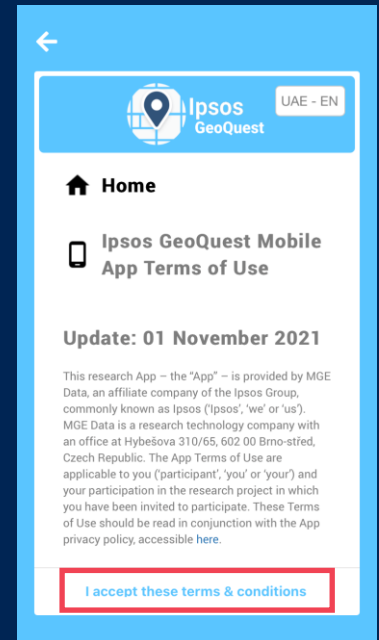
Ipsos GeoQuest

UAE - EN

Home

Ipsos GeoQuest Mobile App Terms of Use

Update: 01 November 2021

This research App – the "App" – is provided by MGE Data, an affiliate company of the Ipsos Group, commonly known as Ipsos ('Ipsos', 'we' or 'us'). MGE Data is a research technology company with an office at Hybešova 310/65, 602 00 Brno-střed, Czech Republic. The App Terms of Use are applicable to you ('participant', 'you' or 'your') and your participation in the research project in which you have been invited to participate. These Terms of Use should be read in conjunction with the App privacy policy, accessible here.

I accept these terms & conditions